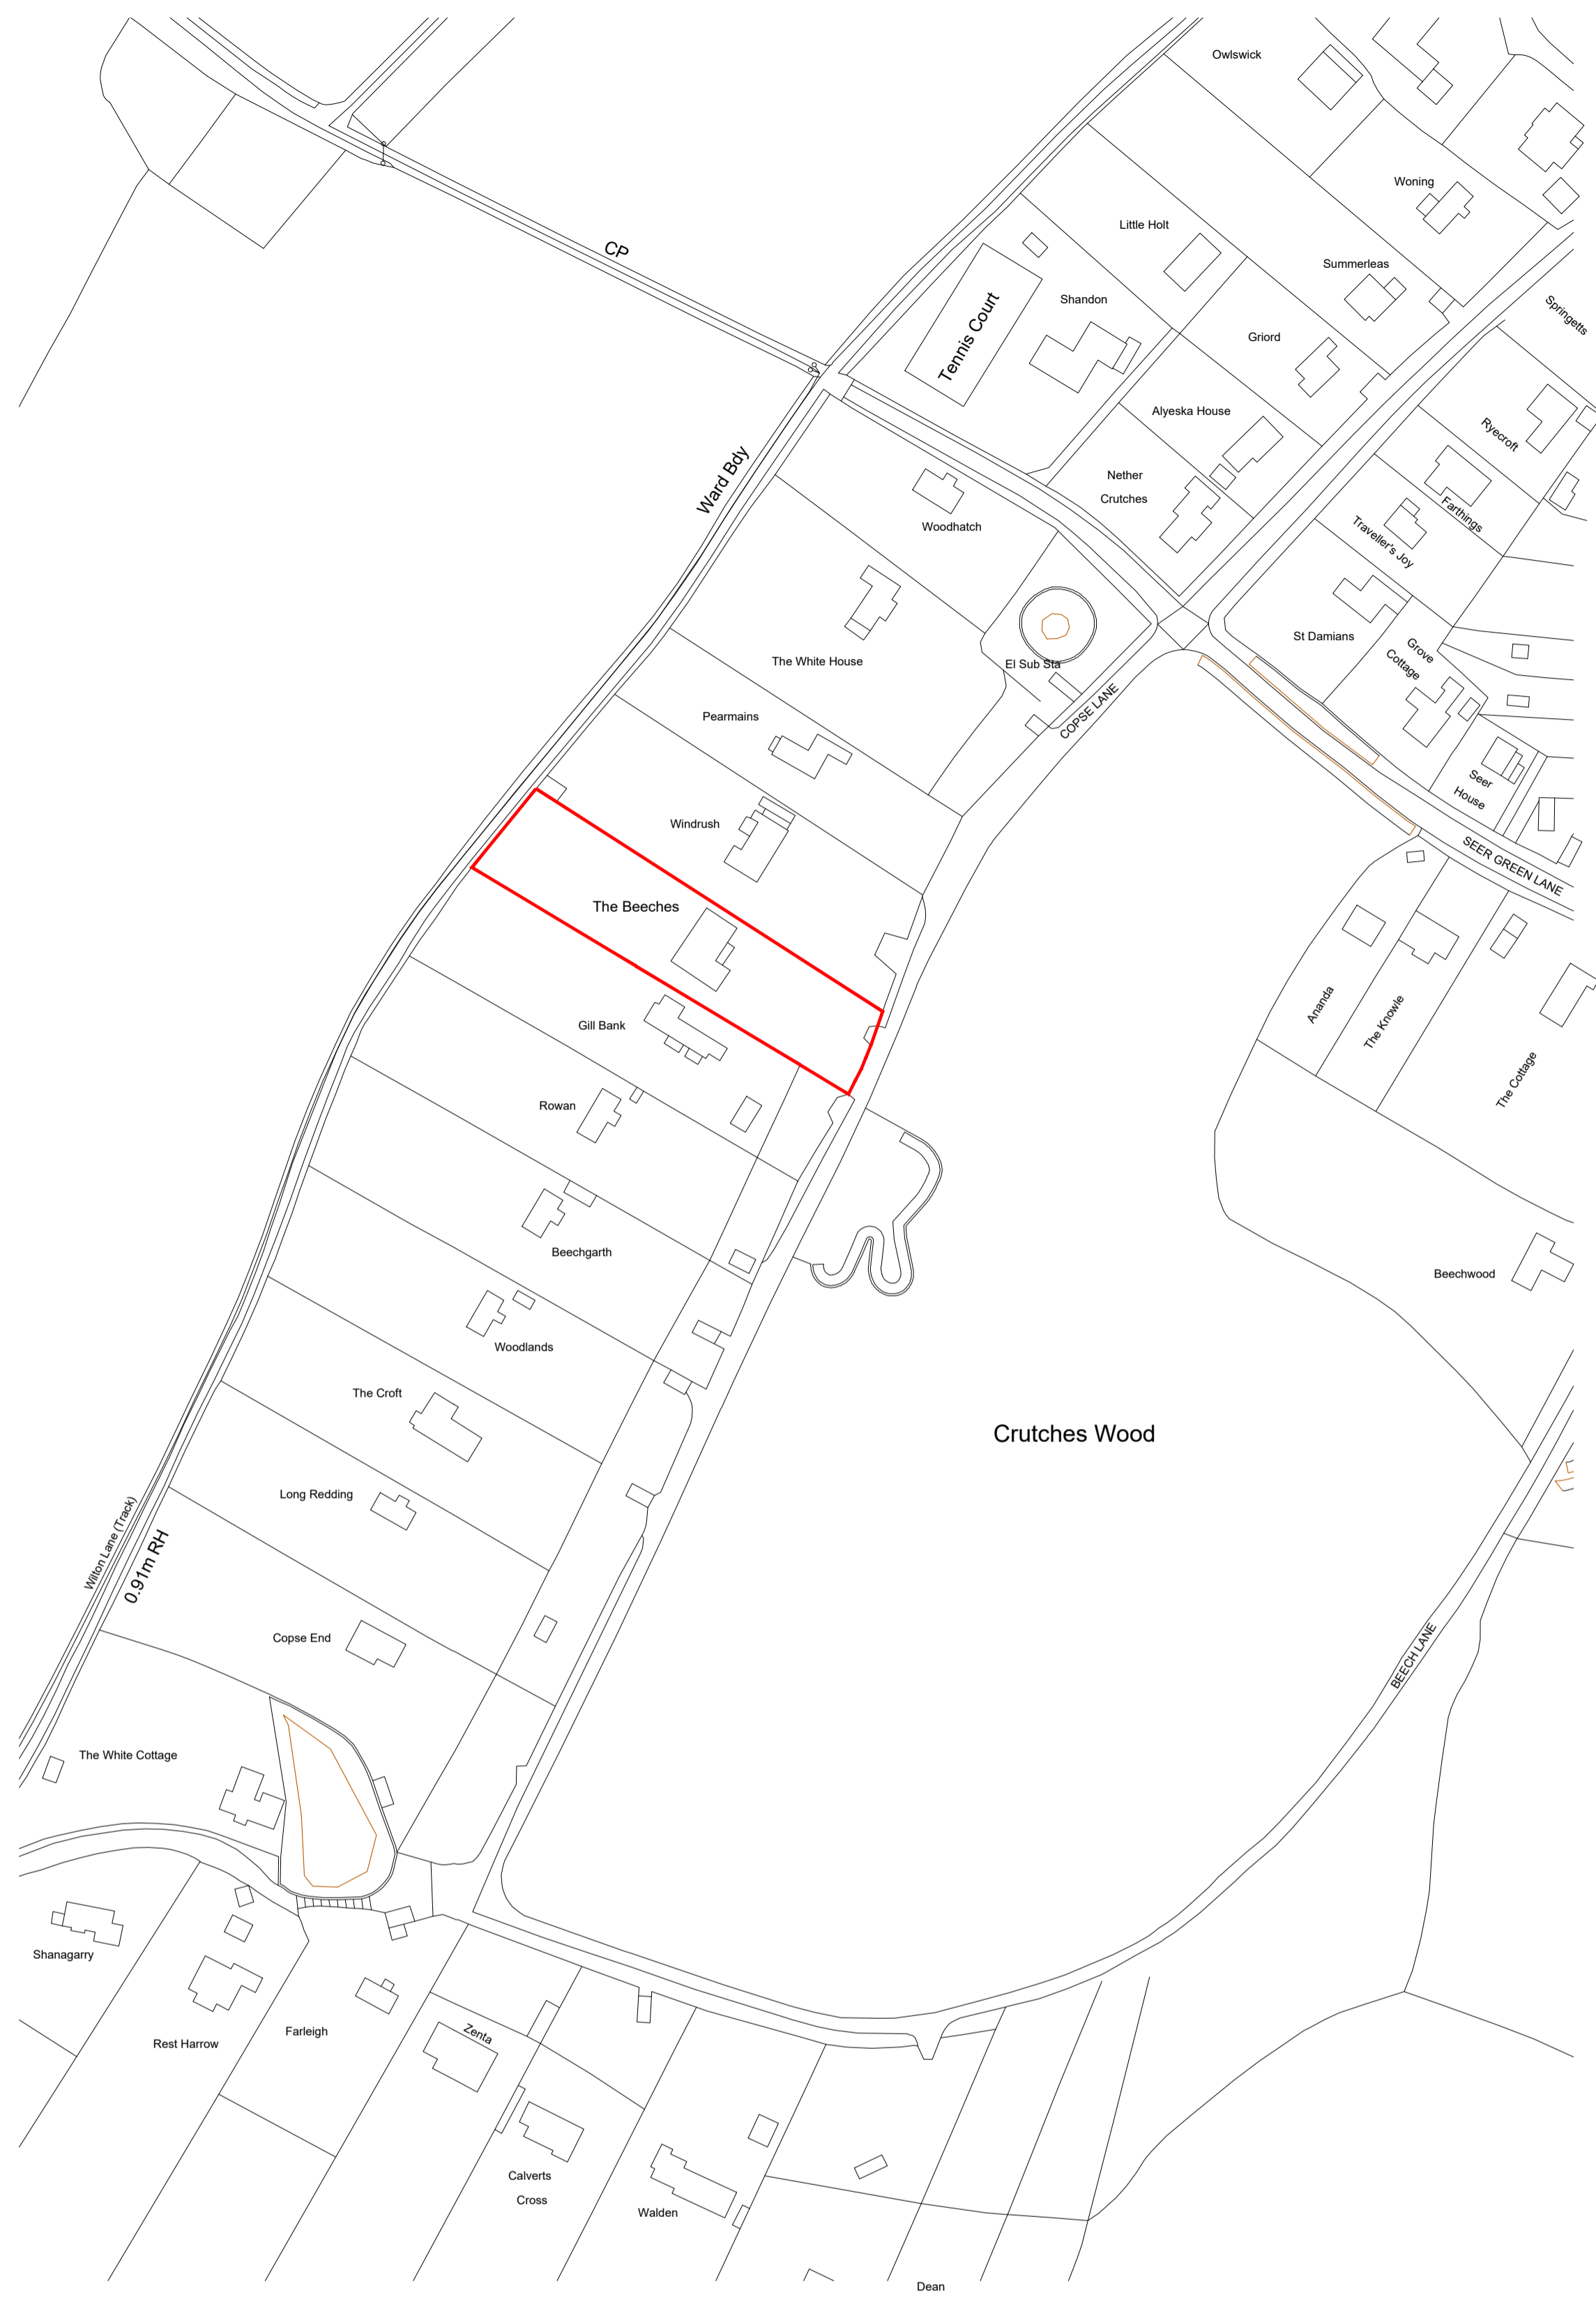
Owlswick
Woning
Little Holt
Summerleas
CP
Tennis Court
Shandon
Springetts
Griord
Alyeska House
Ryecroft
Ward Bdy
Nether Crutches
Woodhatch
Farthings
Traveller's Joy
The White House
El Sub Sta
St Damians
Grove Cottage
COPSE LANE
Pearmains
Seer House
Windrush
SEER GREEN LANE
The Beeches
Gill Bank
Ananda
The Knowle
The Cottage
Rowan
Beechgarth
Beechwood
Woodlands
The Croft
Crutches Wood
Long Redding
Wilton Lane (Track)
0.91m RH
Copse End
BEECH LANE
The White Cottage
Shanagarry
Rest Harrow
Farleigh
Zenta
Calverts Cross
Walden
Dean